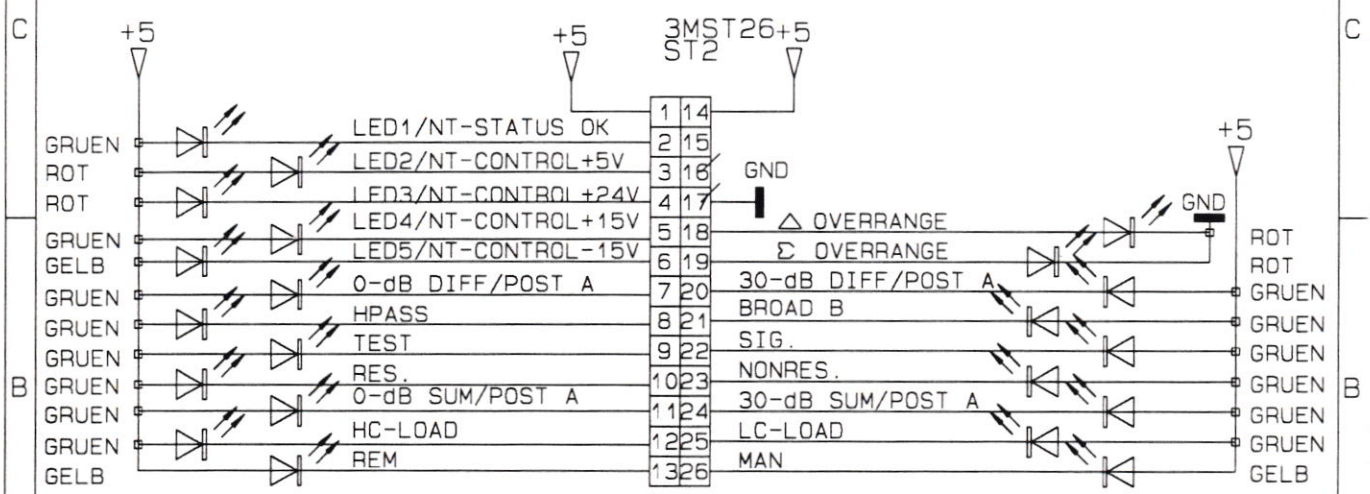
C

+5

+5

3MST26+5
ST2

C

| 1 | 14 |
|---|---|
| 2 | 15 |
| 3 | 16 |
| 4 | 17 |
| 5 | 18 |
| 6 | 19 |
| 7 | 20 |
| 8 | 21 |
| 9 | 22 |
| 10 | 23 |
| 11 | 24 |
| 12 | 25 |
| 13 | 26 |

GRUEN
ROT
ROT
GRUEN
GELB
GRUEN
GRUEN
GRUEN
B GRUEN
GRUEN
GRUEN
GELB

LED1/NT-STATUS OK
LED2/NT-CONTROL+5V
LED3/NT-CONTROL+24V
LED4/NT-CONTROL+15V
LED5/NT-CONTROL-15V
0-dB DIFF/POST A
HPASS
TEST
RES.
0-dB SUM/POST A
HC-LOAD
REM

GND

+5

GND

△ OVERRANGE
Σ OVERRANGE
30-dB DIFF/POST A
BROAD B
SIG.
NONRES.
30-dB SUM/POST A
LC-LOAD
MAN

ROT
ROT
GRUEN
GRUEN
GRUEN
GRUEN B
GRUEN
GRUEN
GELB